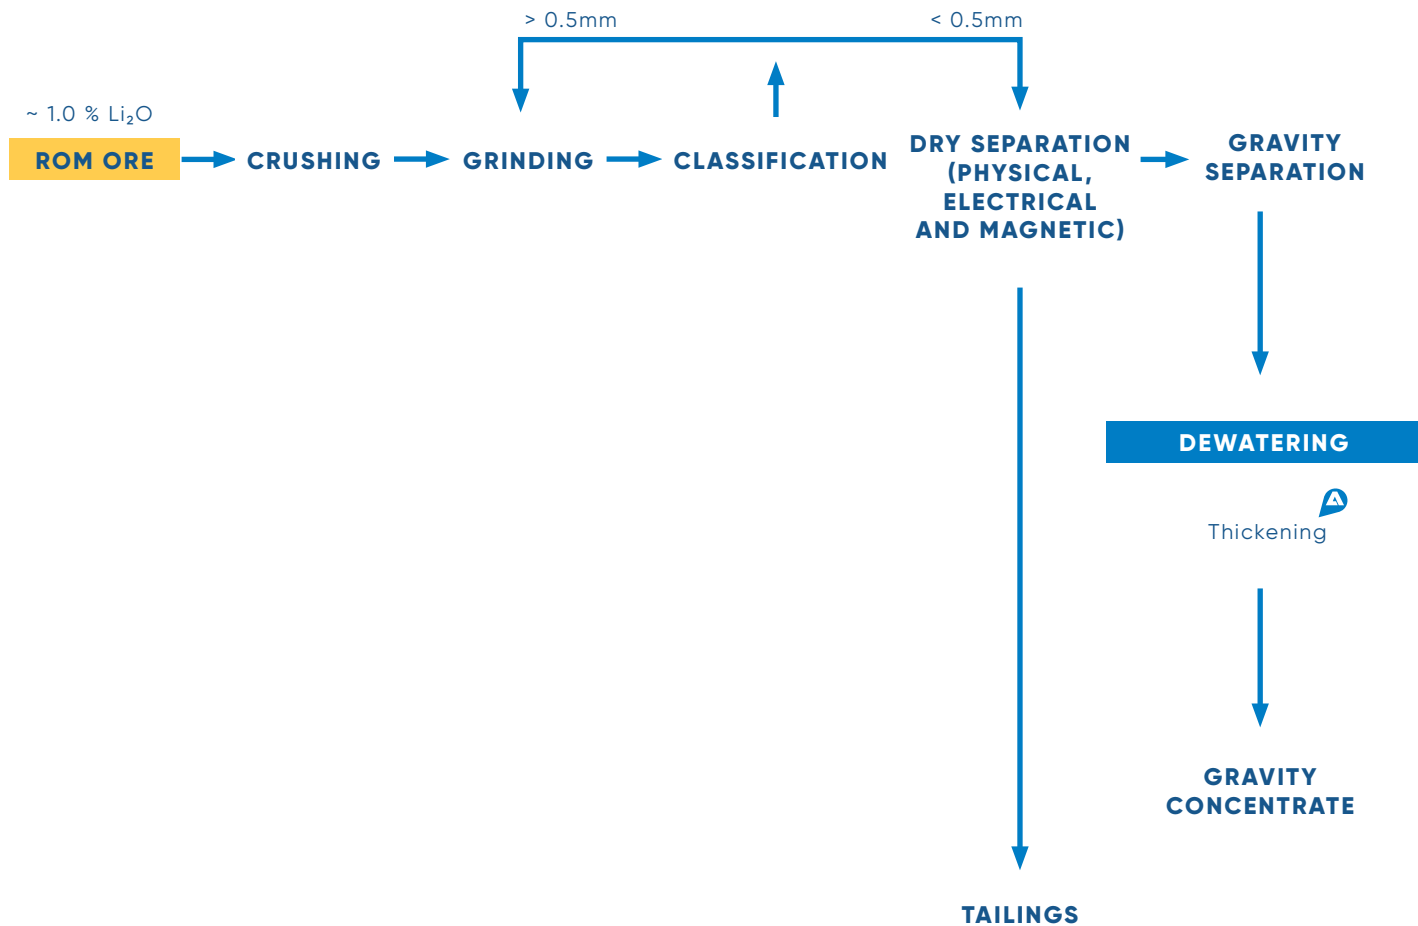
> 0.5mm

< 0.5mm

~ 1.0 % $Li_2O$

ROM ORE

CRUSHING

GRINDING

CLASSIFICATION

DRY SEPARATION (PHYSICAL, ELECTRICAL AND MAGNETIC)

GRAVITY SEPARATION

DEWATERING

Thickening

GRAVITY CONCENTRATE

TAILINGS